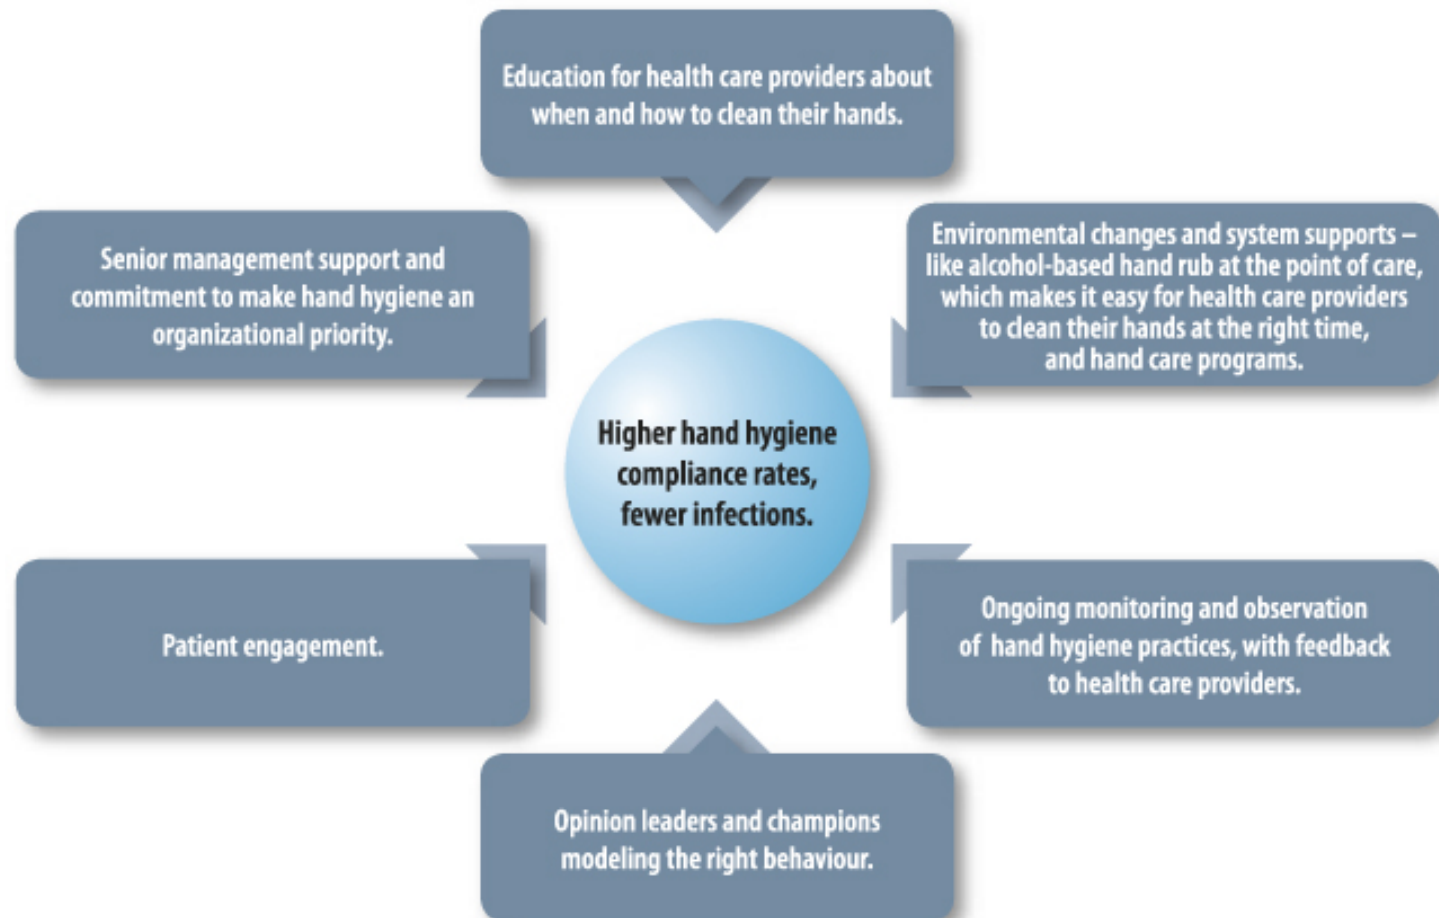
Education for health care providers about when and how to clean their hands.

Senior management support and commitment to make hand hygiene an organizational priority.

Environmental changes and system supports – like alcohol-based hand rub at the point of care, which makes it easy for health care providers to clean their hands at the right time, and hand care programs.

Higher hand hygiene compliance rates, fewer infections.

Patient engagement.

Ongoing monitoring and observation of hand hygiene practices, with feedback to health care providers.

Opinion leaders and champions modeling the right behaviour.